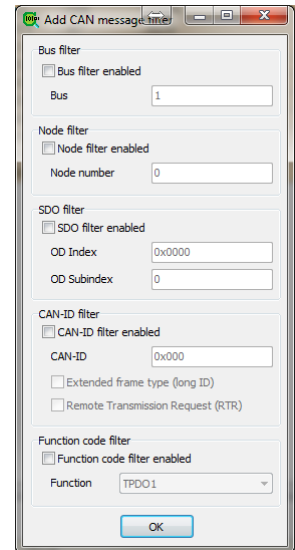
Add CAN message filter

Bus filter
Bus filter enabled
Bus 1

Node filter
Node filter enabled
Node number 0

SDO filter
SDO filter enabled
OD Index 0x0000
OD Subindex 0

CAN-ID filter
CAN-ID filter enabled
CAN-ID 0x000
Extended frame type (long ID)
Remote Transmission Request (RTR)

Function code filter
Function code filter enabled
Function TPDO1

OK